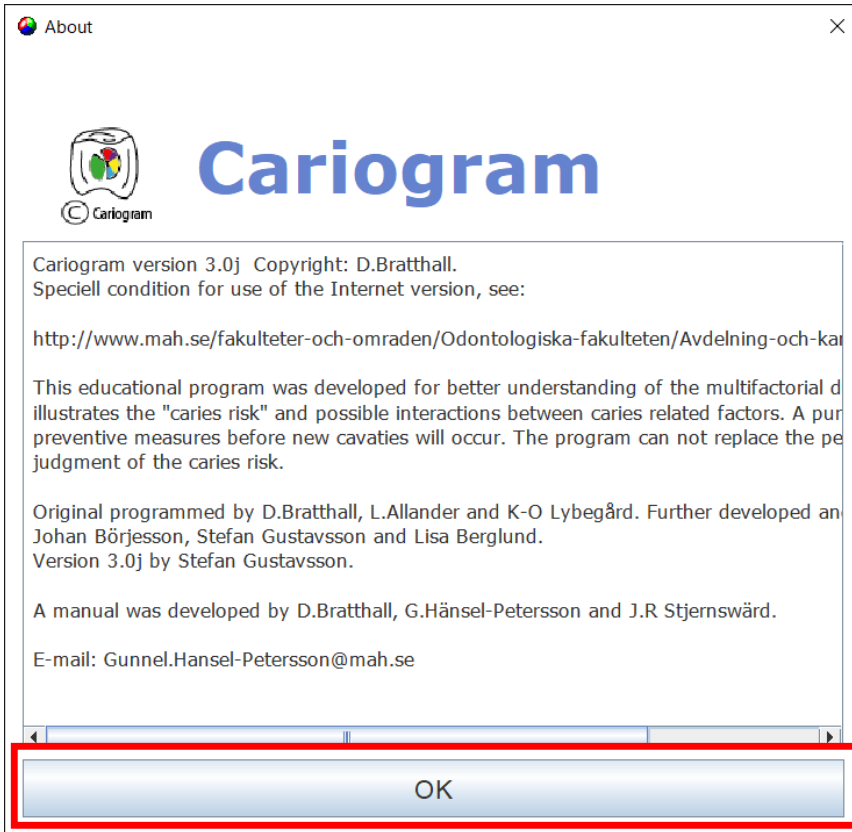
About

×

© Cariogram

Cariogram

Cariogram version 3.0j Copyright: D.Bratthall.
Speciell condition for use of the Internet version, see:

http://www.mah.se/fakulteter-och-omraden/Odontologiska-fakulteten/Avdelning-och-ka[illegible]

This educational program was developed for better understanding of the multifactorial d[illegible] illustrates the "caries risk" and possible interactions between caries related factors. A pur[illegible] preventive measures before new cavaties will occur. The program can not replace the pe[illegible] judgment of the caries risk.

Original programmed by D.Bratthall, L.Allander and K-O Lybegård. Further developed an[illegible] Johan Börjesson, Stefan Gustavsson and Lisa Berglund.
Version 3.0j by Stefan Gustavsson.

A manual was developed by D.Bratthall, G.Hänsel-Petersson and J.R Stjernswärd.

E-mail: Gunnel.Hansel-Petersson@mah.se

OK